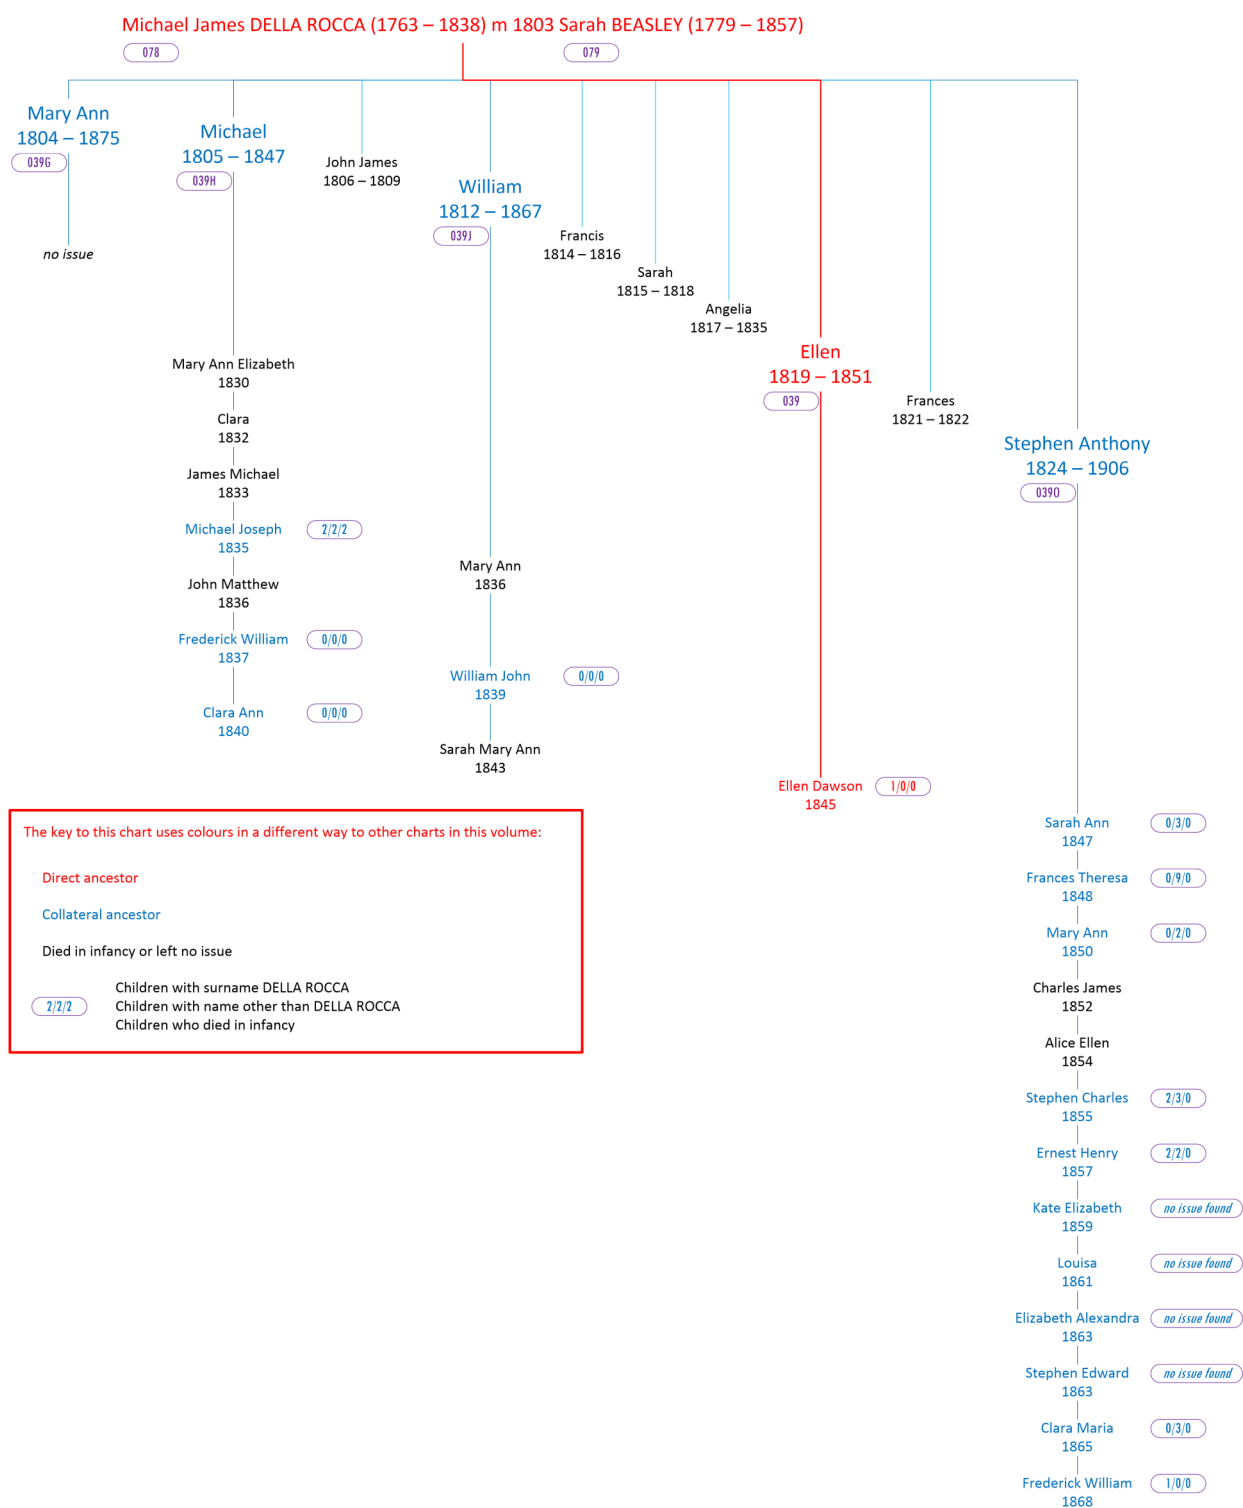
Michael James DELLA ROCCA (1763 – 1838) m 1803 Sarah BEASLEY (1779 – 1857)
078
079

Mary Ann
1804 – 1875
039G
no issue

Michael
1805 – 1847
039H
Mary Ann Elizabeth
1830
Clara
1832
James Michael
1833
Michael Joseph
1835
2/2/2
John Matthew
1836
Frederick William
1837
0/0/0
Clara Ann
1840
0/0/0

John James
1806 – 1809

William
1812 – 1867
039J
Mary Ann
1836
William John
1839
0/0/0
Sarah Mary Ann
1843

Francis
1814 – 1816

Sarah
1815 – 1818

Angelia
1817 – 1835

Ellen
1819 – 1851
039
Ellen Dawson
1845
1/0/0

Frances
1821 – 1822

Stephen Anthony
1824 – 1906
039D
Sarah Ann
1847
0/3/0
Frances Theresa
1848
0/9/0
Mary Ann
1850
0/2/0
Charles James
1852
Alice Ellen
1854
Stephen Charles
1855
2/3/0
Ernest Henry
1857
2/2/0
Kate Elizabeth
1859
no issue found
Louisa
1861
no issue found
Elizabeth Alexandra
1863
no issue found
Stephen Edward
1863
no issue found
Clara Maria
1865
0/3/0
Frederick William
1868
1/0/0

The key to this chart uses colours in a different way to other charts in this volume:

Direct ancestor

Collateral ancestor

Died in infancy or left no issue

2/2/2
Children with surname DELLA ROCCA
Children with name other than DELLA ROCCA
Children who died in infancy